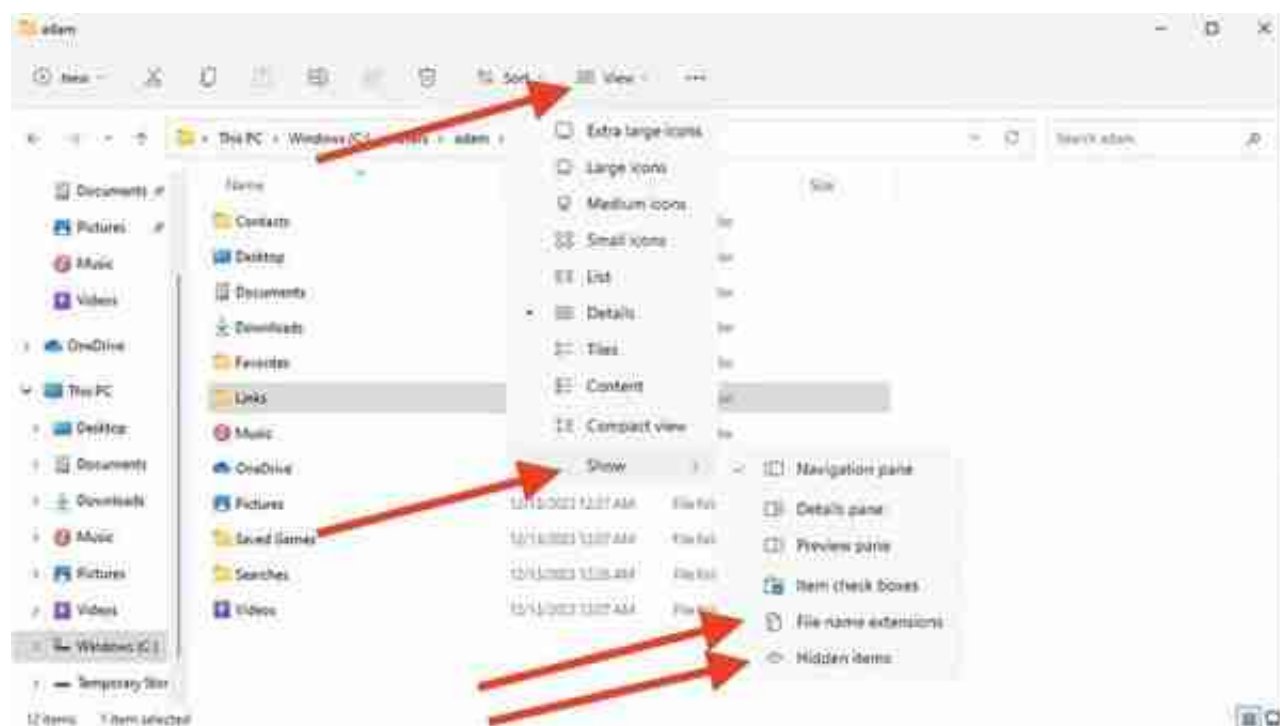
adam

New · Sort · View · ···

This PC › Windows (C:) › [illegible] › adam ›

Search adam

Documents
Pictures
Music
Videos
OneDrive
This PC
Desktop
Documents
Downloads
Music
Pictures
Videos
Windows (C:)
Temporary Stor

Name
Contacts
Desktop
Documents
Downloads
Favorites
Links
Music
OneDrive
Pictures
Saved Games
Searches
Videos

12/13/2023 12:07 AM File fol
12/13/2023 12:07 AM File fol
12/13/2023 12:28 AM File fol
12/13/2023 12:07 AM File fol

Size

Extra large icons
Large icons
Medium icons
Small icons
List
Details
Tiles
Content
Compact view
Show

Navigation pane
Details pane
Preview pane
Item check boxes
File name extensions
Hidden items

12 items 1 item selected